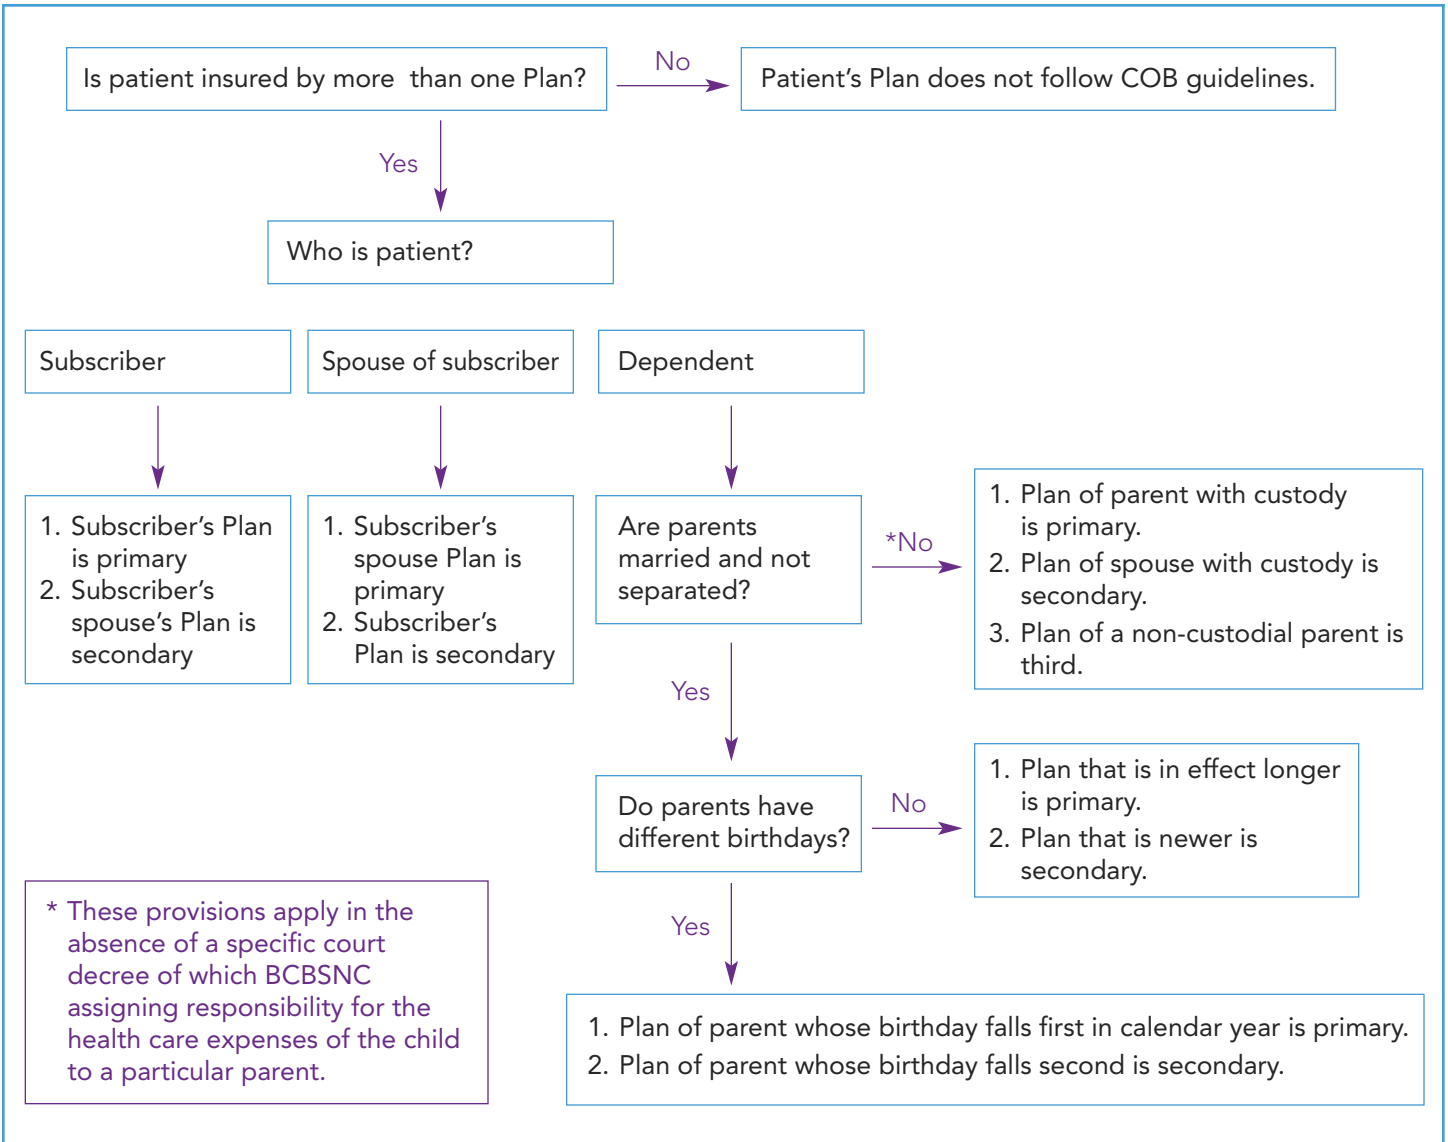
Is patient insured by more than one Plan?

No

Patient's Plan does not follow COB guidelines.

Yes

Who is patient?

Subscriber

Spouse of subscriber

Dependent

1. Subscriber's Plan is primary
2. Subscriber's spouse's Plan is secondary

1. Subscriber's spouse Plan is primary
2. Subscriber's Plan is secondary

Are parents married and not separated?

*No

1. Plan of parent with custody is primary.
2. Plan of spouse with custody is secondary.
3. Plan of a non-custodial parent is third.

Yes

Do parents have different birthdays?

No

1. Plan that is in effect longer is primary.
2. Plan that is newer is secondary.

Yes

* These provisions apply in the absence of a specific court decree of which BCBSNC assigning responsibility for the health care expenses of the child to a particular parent.

1. Plan of parent whose birthday falls first in calendar year is primary.
2. Plan of parent whose birthday falls second is secondary.